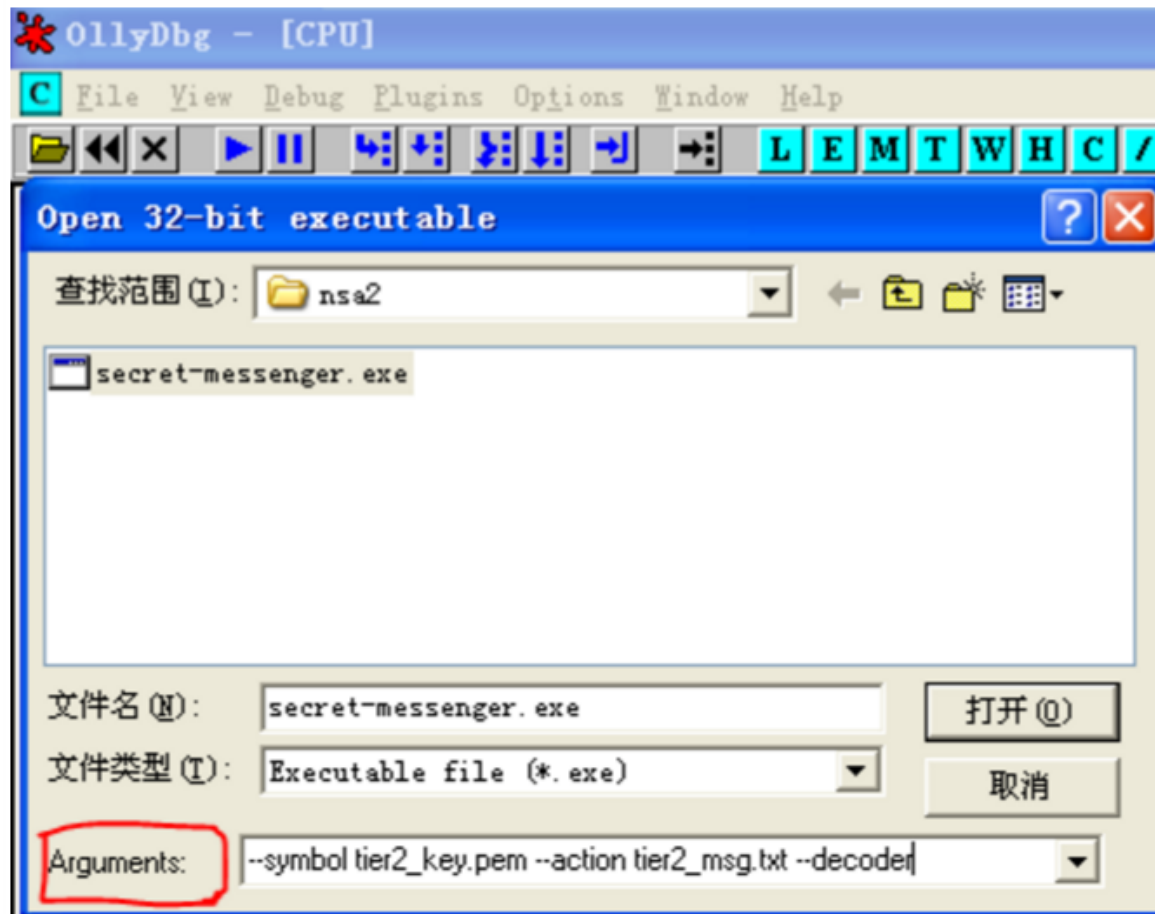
OllyDbg - [CPU]

C File View Debug Plugins Options Window Help

L E M T W H C /

Open 32-bit executable

查找范围(I): nsa2

secret-messenger.exe

文件名(N): secret-messenger.exe

打开(O)

文件类型(T): Executable file (*.exe)

取消

Arguments: --symbol tier2_key.pem --action tier2_msg.txt --decoder